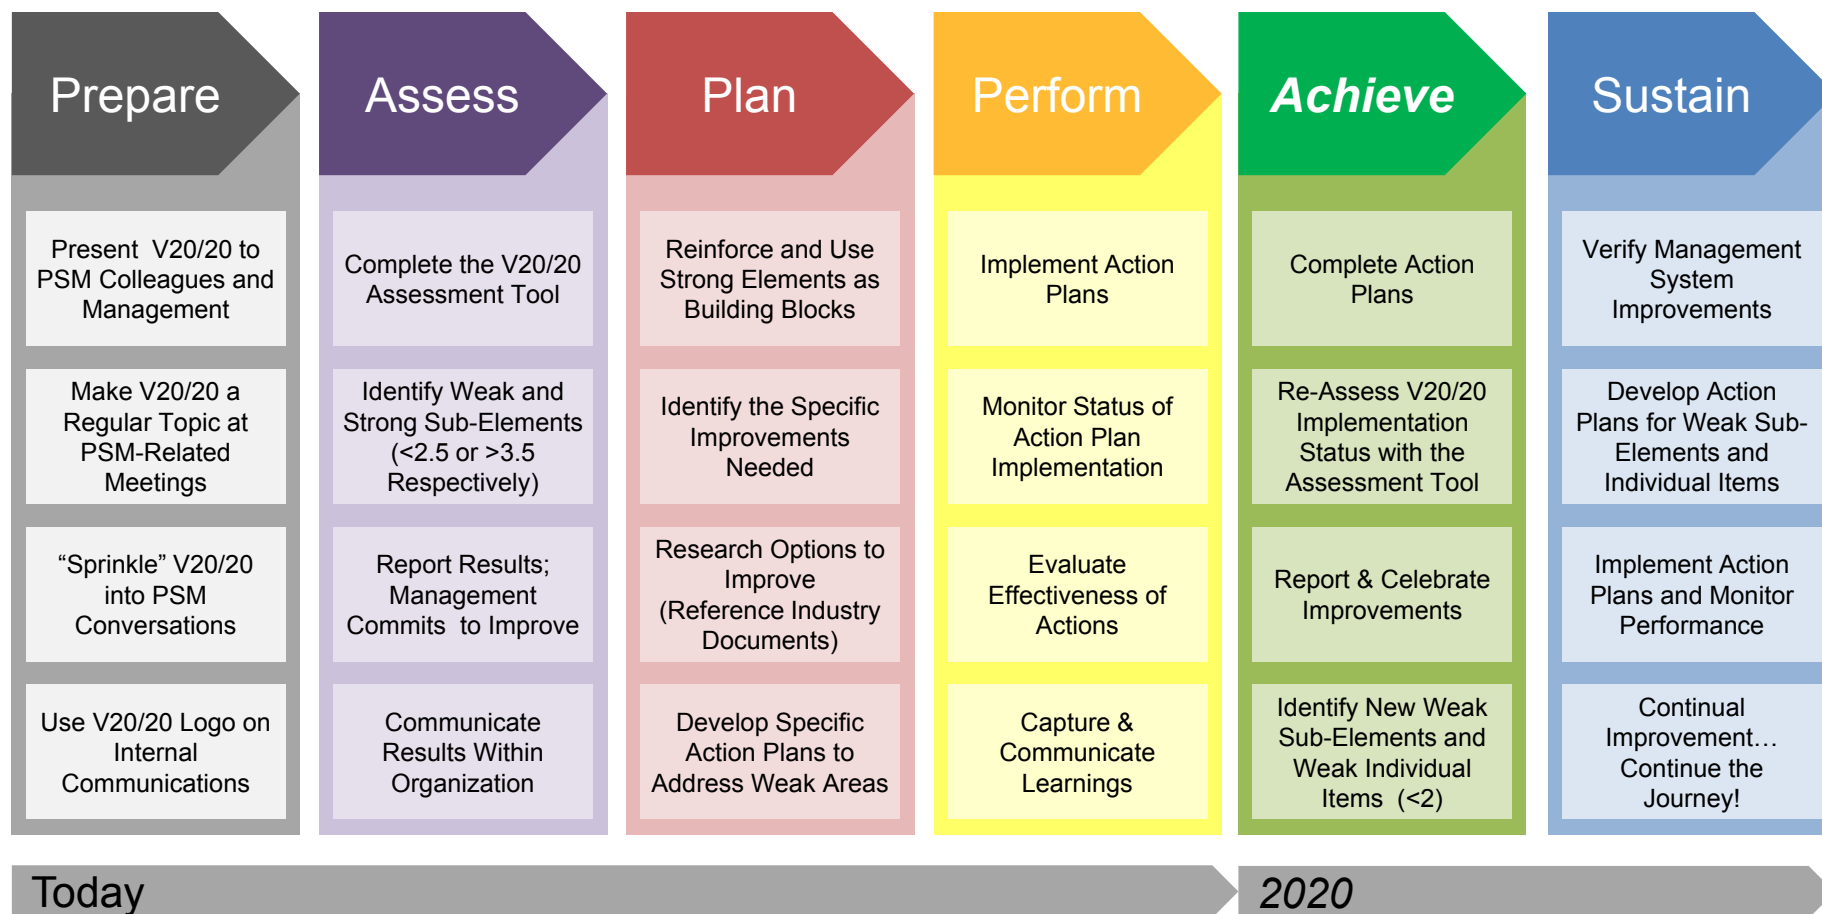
Prepare

Present V20/20 to PSM Colleagues and Management

Make V20/20 a Regular Topic at PSM-Related Meetings

“Sprinkle” V20/20 into PSM Conversations

Use V20/20 Logo on Internal Communications

Assess

Complete the V20/20 Assessment Tool

Identify Weak and Strong Sub-Elements (<2.5 or >3.5 Respectively)

Report Results; Management Commits to Improve

Communicate Results Within Organization

Plan

Reinforce and Use Strong Elements as Building Blocks

Identify the Specific Improvements Needed

Research Options to Improve (Reference Industry Documents)

Develop Specific Action Plans to Address Weak Areas

Perform

Implement Action Plans

Monitor Status of Action Plan Implementation

Evaluate Effectiveness of Actions

Capture & Communicate Learnings

Achieve

Complete Action Plans

Re-Assess V20/20 Implementation Status with the Assessment Tool

Report & Celebrate Improvements

Identify New Weak Sub-Elements and Weak Individual Items (<2)

Sustain

Verify Management System Improvements

Develop Action Plans for Weak Sub-Elements and Individual Items

Implement Action Plans and Monitor Performance

Continual Improvement… Continue the Journey!

Today

2020